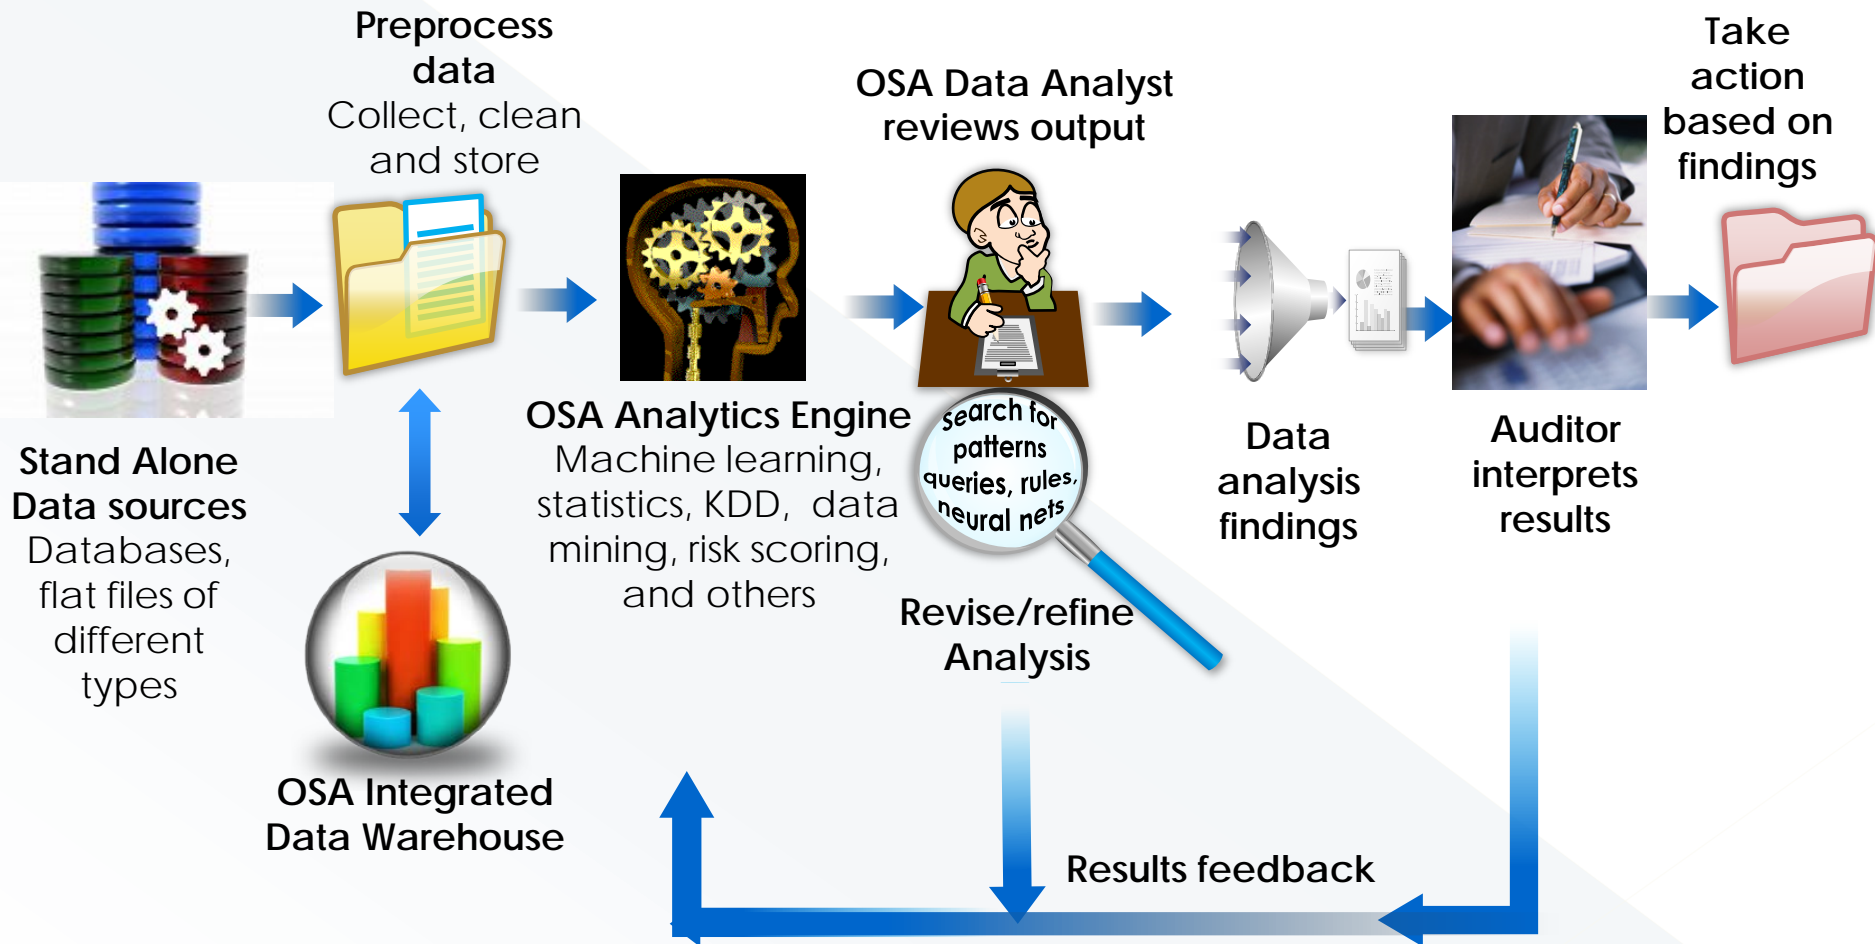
Preprocess data
Collect, clean and store

OSA Data Analyst reviews output

Take action based on findings

Stand Alone Data sources
Databases, flat files of different types

OSA Analytics Engine
Machine learning, statistics, KDD, data mining, risk scoring, and others

Search for patterns queries, rules, neural nets

Data analysis findings

Auditor interprets results

Revise/refine Analysis

OSA Integrated Data Warehouse

Results feedback